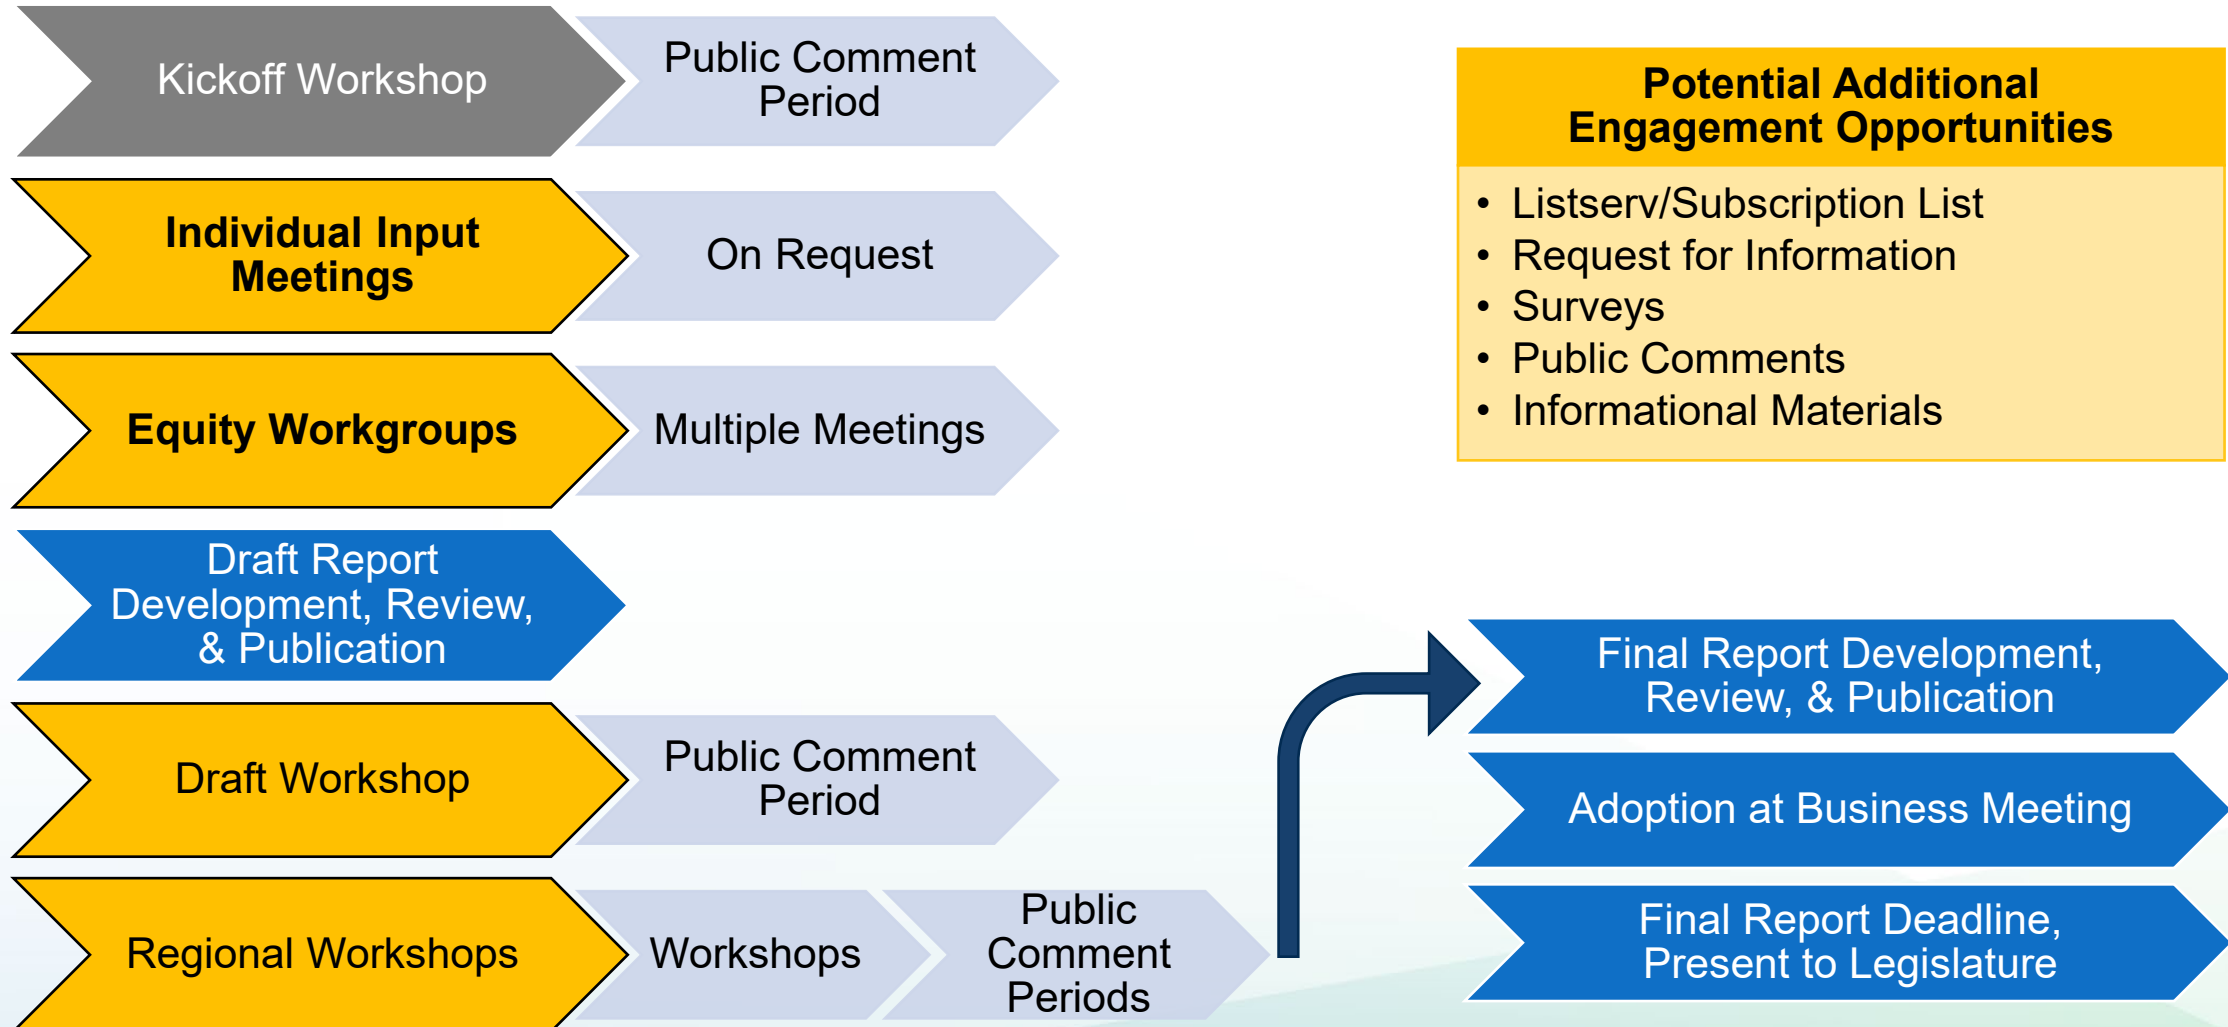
Kickoff Workshop

Public Comment Period

Individual Input Meetings

On Request

Equity Workgroups

Multiple Meetings

Draft Report Development, Review, & Publication

Draft Workshop

Public Comment Period

Regional Workshops

Workshops

Public Comment Periods

Potential Additional Engagement Opportunities

- Listserv/Subscription List
- Request for Information
- Surveys
- Public Comments
- Informational Materials

Final Report Development, Review, & Publication

Adoption at Business Meeting

Final Report Deadline, Present to Legislature